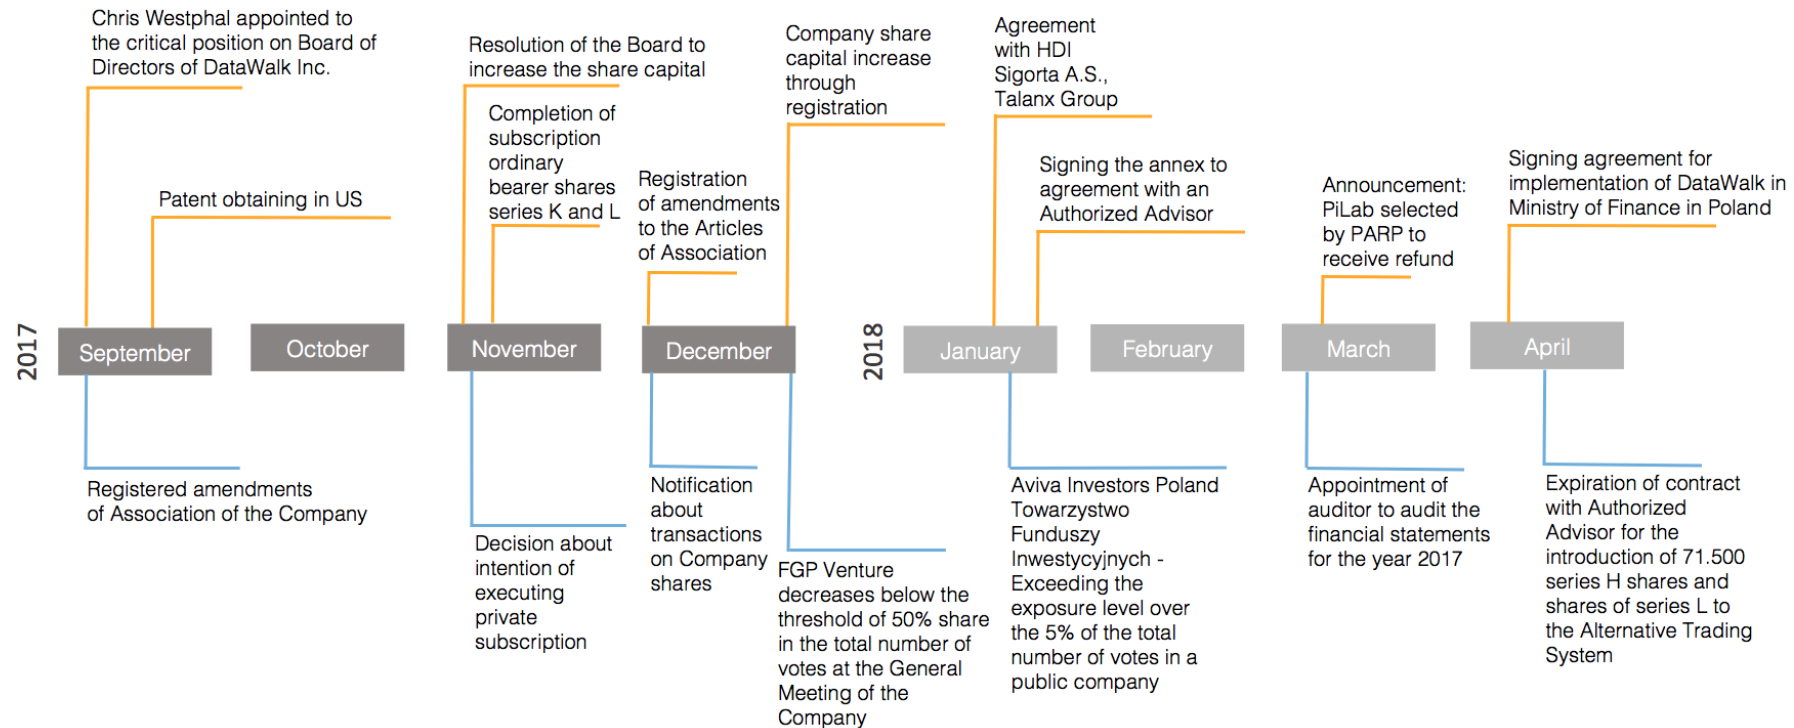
2017

Chris Westphal appointed to the critical position on Board of Directors of DataWalk Inc.

Patent obtaining in US

September

Registered amendments of Association of the Company

October

Resolution of the Board to increase the share capital

Completion of subscription ordinary bearer shares series K and L

November

Decision about intention of executing private subscription

Registration of amendments to the Articles of Association

December

Notification about transactions on Company shares

Company share capital increase through registration

FGP Venture decreases below the threshold of 50% share in the total number of votes at the General Meeting of the Company

2018

Agreement with HDI Sigorta A.S., Talanx Group

Signing the annex to agreement with an Authorized Advisor

January

Aviva Investors Poland Towarzystwo Funduszy Inwestycyjnych - Exceeding the exposure level over the 5% of the total number of votes in a public company

February

Announcement: PiLab selected by PARP to receive refund

March

Appointment of auditor to audit the financial statements for the year 2017

Signing agreement for implementation of DataWalk in Ministry of Finance in Poland

April

Expiration of contract with Authorized Advisor for the introduction of 71.500 series H shares and shares of series L to the Alternative Trading System